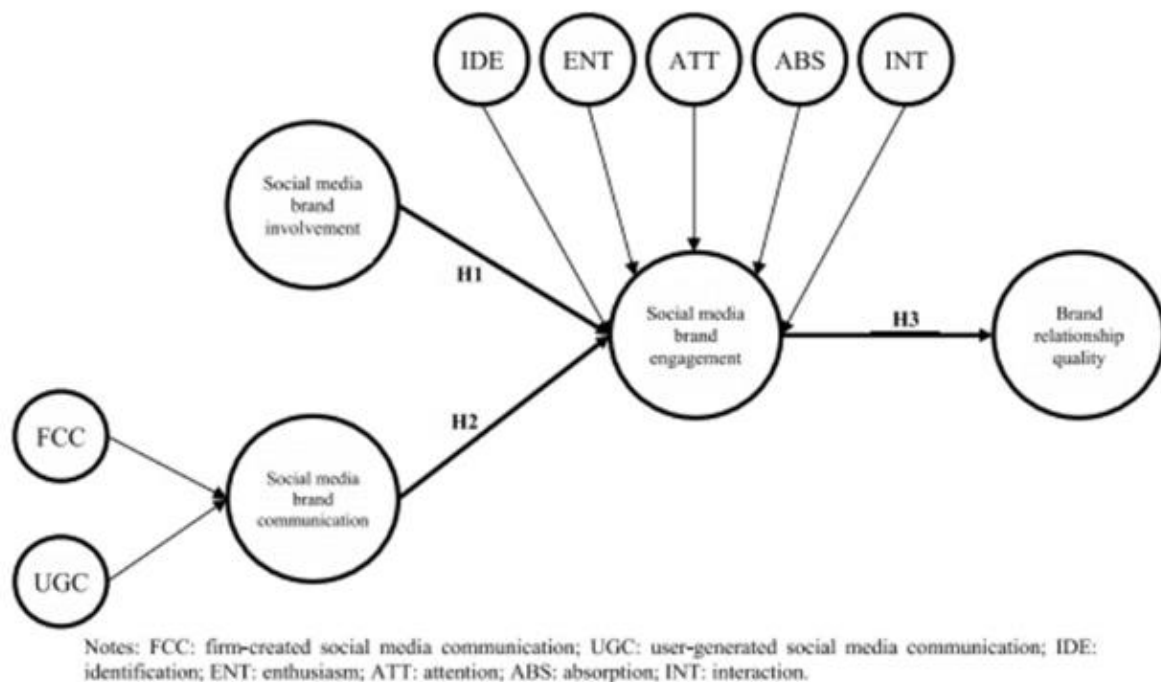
IDE

ENT

ATT

ABS

INT

Social media brand involvement

H1

Social media brand engagement

H3

Brand relationship quality

H2

FCC

Social media brand communication

UGC

Notes: FCC: firm-created social media communication; UGC: user-generated social media communication; IDE: identification; ENT: enthusiasm; ATT: attention; ABS: absorption; INT: interaction.